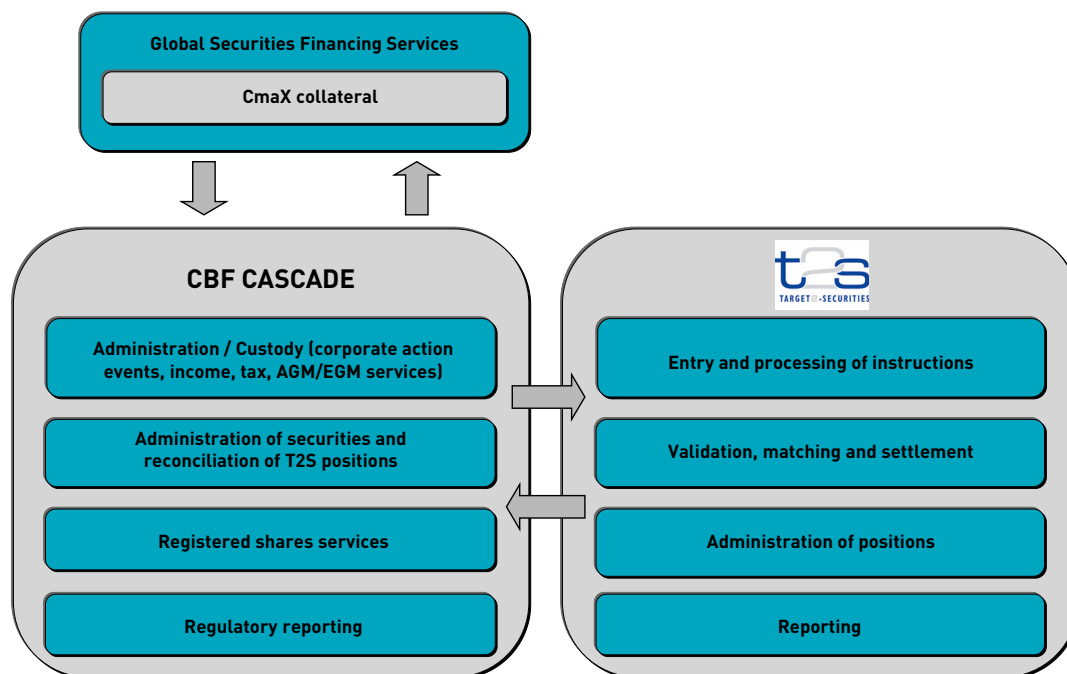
Global Securities Financing Services

CmaX collateral

CBF CASCADE

Administration / Custody (corporate action events, income, tax, AGM/EGM services)

Administration of securities and reconciliation of T2S positions

Registered shares services

Regulatory reporting

t2s
TARGET2-SECURITIES

Entry and processing of instructions

Validation, matching and settlement

Administration of positions

Reporting